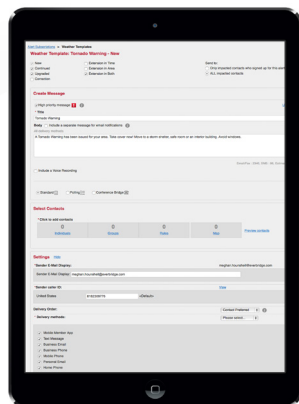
Alert Subscriptions > Weather Templates

Weather Template: Tornado Warning - New

New
Continued
Upgraded
Correction

Extension in Time
Extension in Area
Extension in Both

Send to:
Only Imported contacts who signed up for this alert
ALL Imported contacts

Create Message

High priority message

Title
Tornado Warning

Body
Include a separate message for email notifications
A Tornado Warning has been issued for your area. Take cover now! Move to a storm shelter, safe room or an interior building. Avoid windows.

Include a Voice Recording

Standard
Polling
Conference Bridge

Select Contacts

Click to add contacts

Individuals
Groups
Rules
Map
Preview contacts

Settings
Hide

Sender E-Mail Display
Meghan.Hounshell@everbridge.com
Sender E-Mail Display: meghan.hounshell@everbridge.com

Sender caller ID
Hide
United States 8182388779 Default

Delivery Order
Contact Preferred

Delivery methods
Please select

Mobile Member App
Text Message
Business Email
Business Phone
Mobile Phone
Personal Email
Home Phone